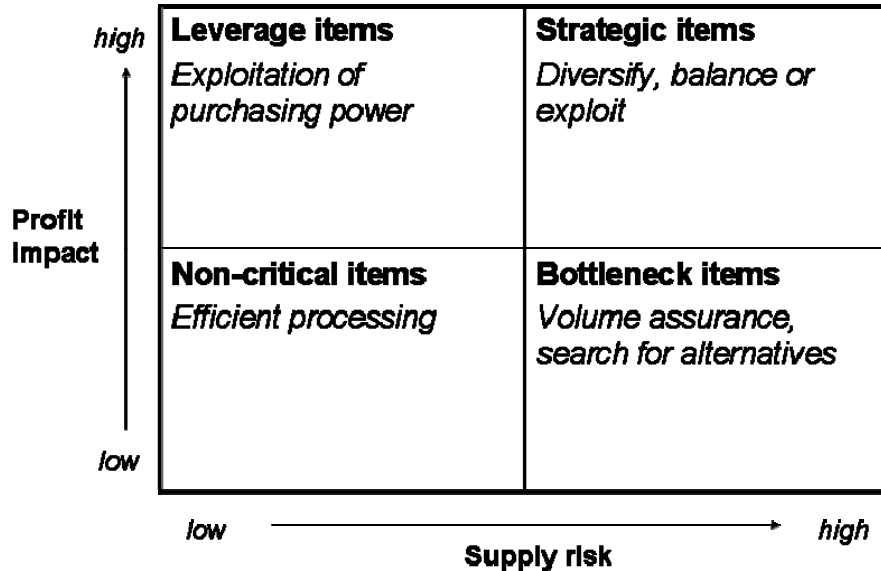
high

Profit Impact

low

| Leverage items<br>*Exploitation of purchasing power* | Strategic items<br>*Diversify, balance or exploit* |
|---|---|
| Non-critical items<br>*Efficient processing* | Bottleneck items<br>*Volume assurance, search for alternatives* |

low high

Supply risk